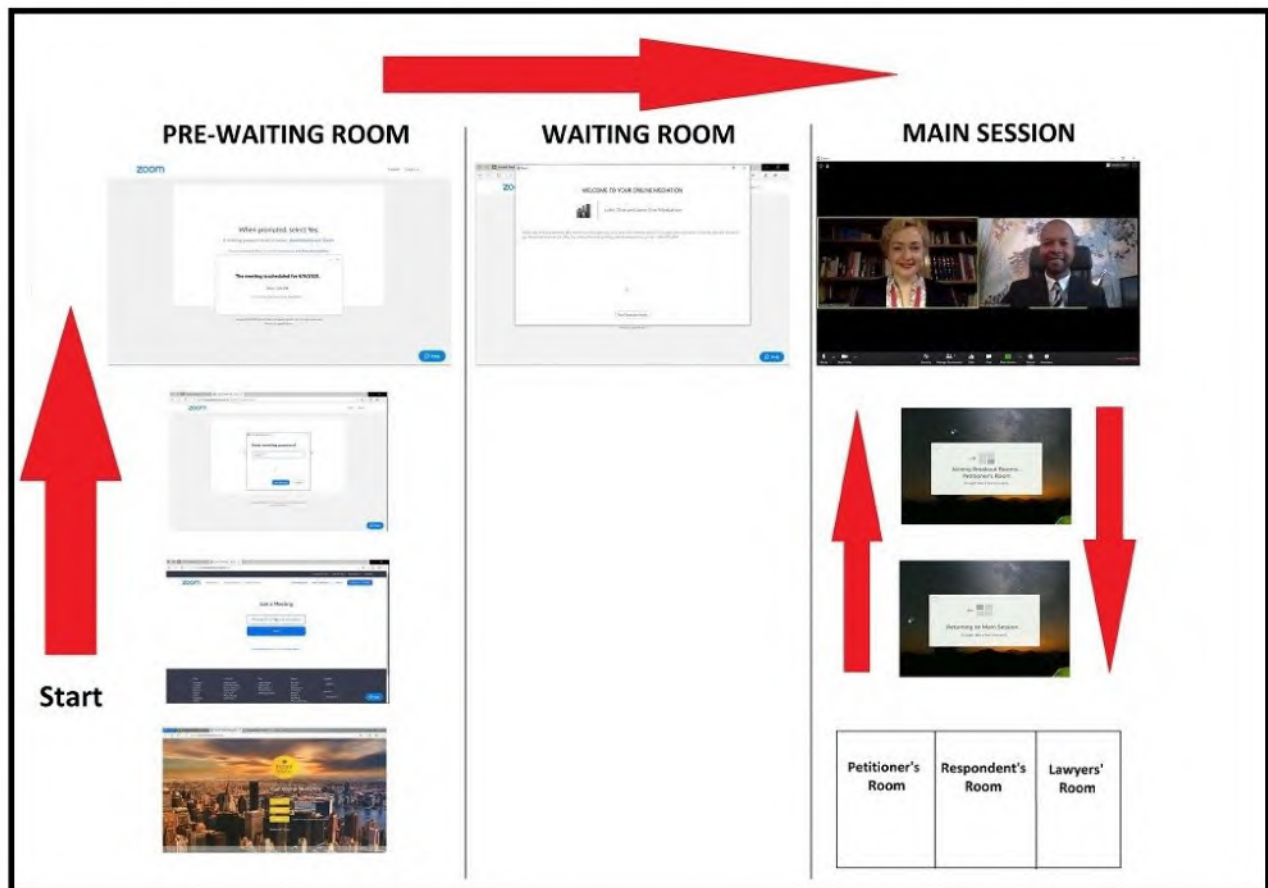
PRE-WAITING ROOM

WAITING ROOM

MAIN SESSION

zoom

When prompted, select Yes.

The meeting is scheduled for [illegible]

zoom

WELCOME TO YOUR ONLINE MEDIATION

zoom

Enter meeting password

zoom

Join a Meeting

Joining Breakout Rooms... Petitioner's Room...

Returning to Main Session...

Start

| Petitioner's Room | Respondent's Room | Lawyers' Room |
|---|---|---|
| | | |